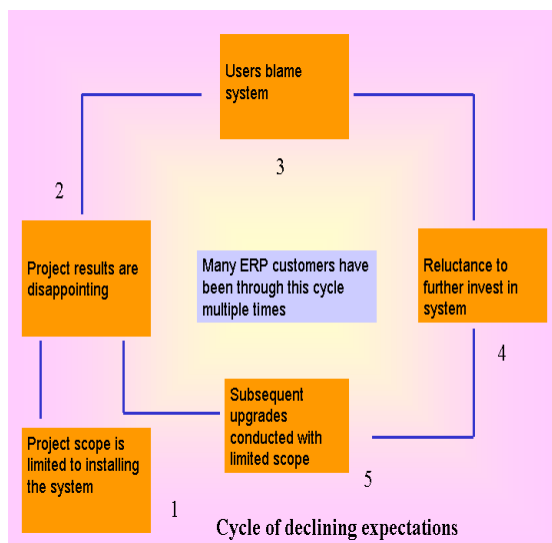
Users blame system

3

2

Project results are disappointing

Many ERP customers have been through this cycle multiple times

Reluctance to further invest in system

4

Subsequent upgrades conducted with limited scope

5

Project scope is limited to installing the system

1

Cycle of declining expectations